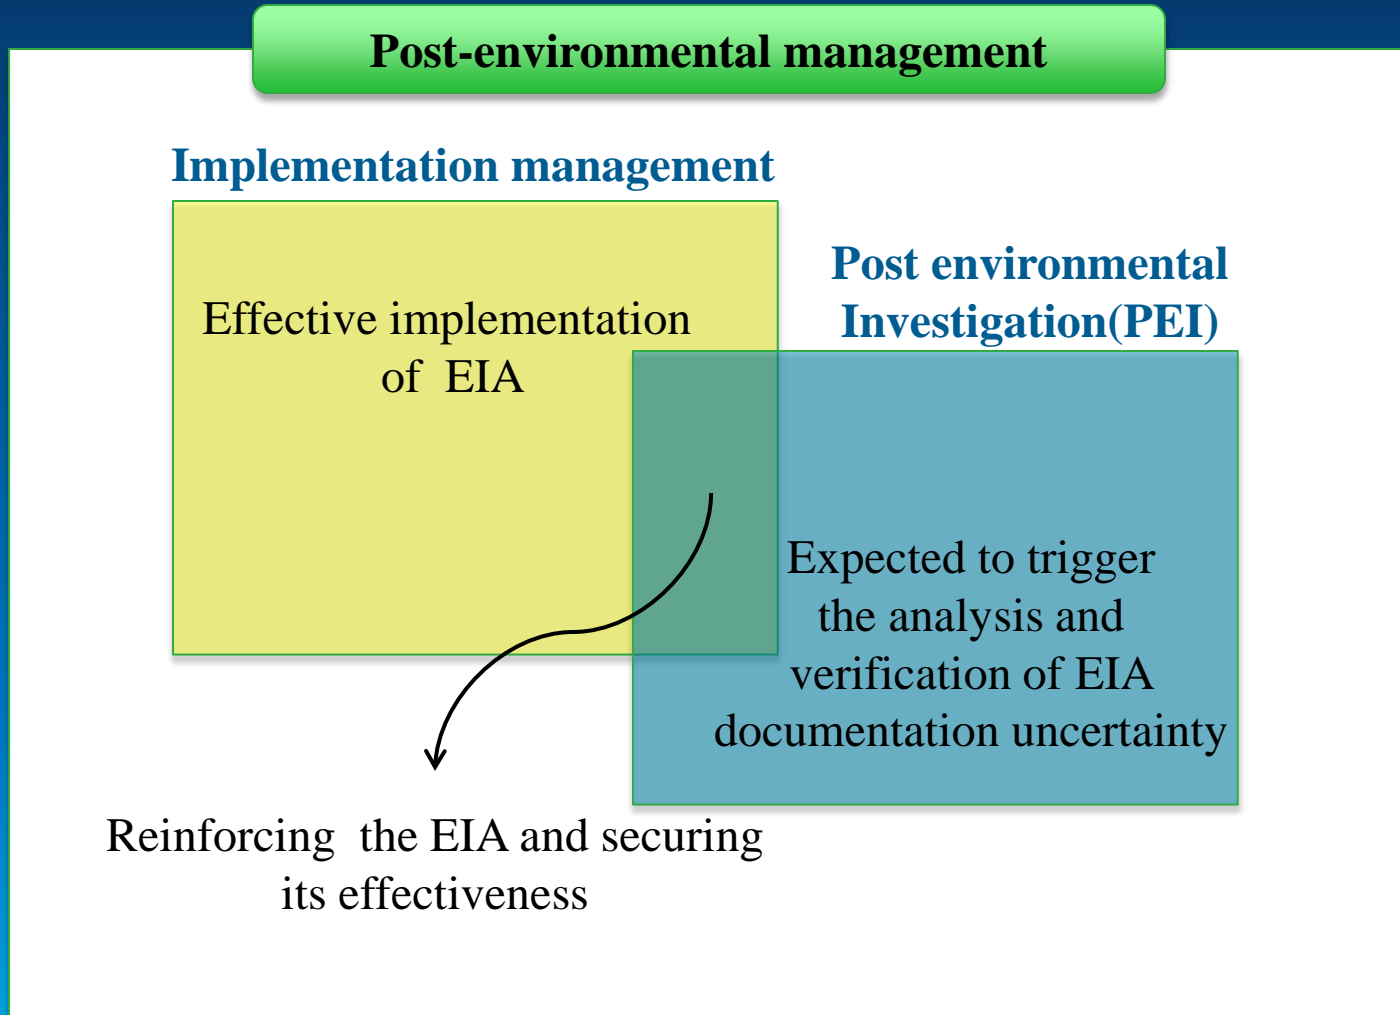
Post-environmental management

Implementation management

Effective implementation of EIA

Post environmental Investigation(PEI)

Expected to trigger the analysis and verification of EIA documentation uncertainty

Reinforcing the EIA and securing its effectiveness